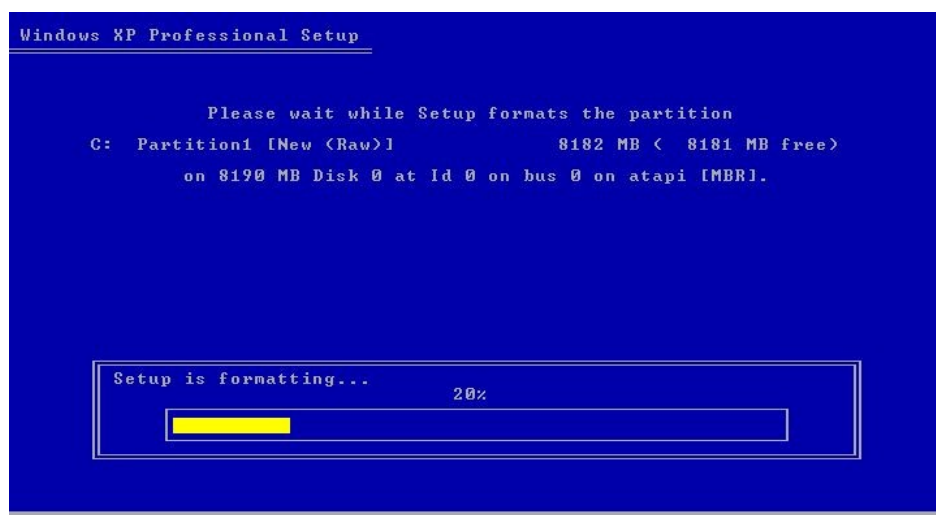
Windows XP Professional Setup

Please wait while Setup formats the partition

C: Partition1 [New (Raw)] 8182 MB ( 8181 MB free)

on 8190 MB Disk 0 at Id 0 on bus 0 on atapi [MBR].

Setup is formatting...

20%